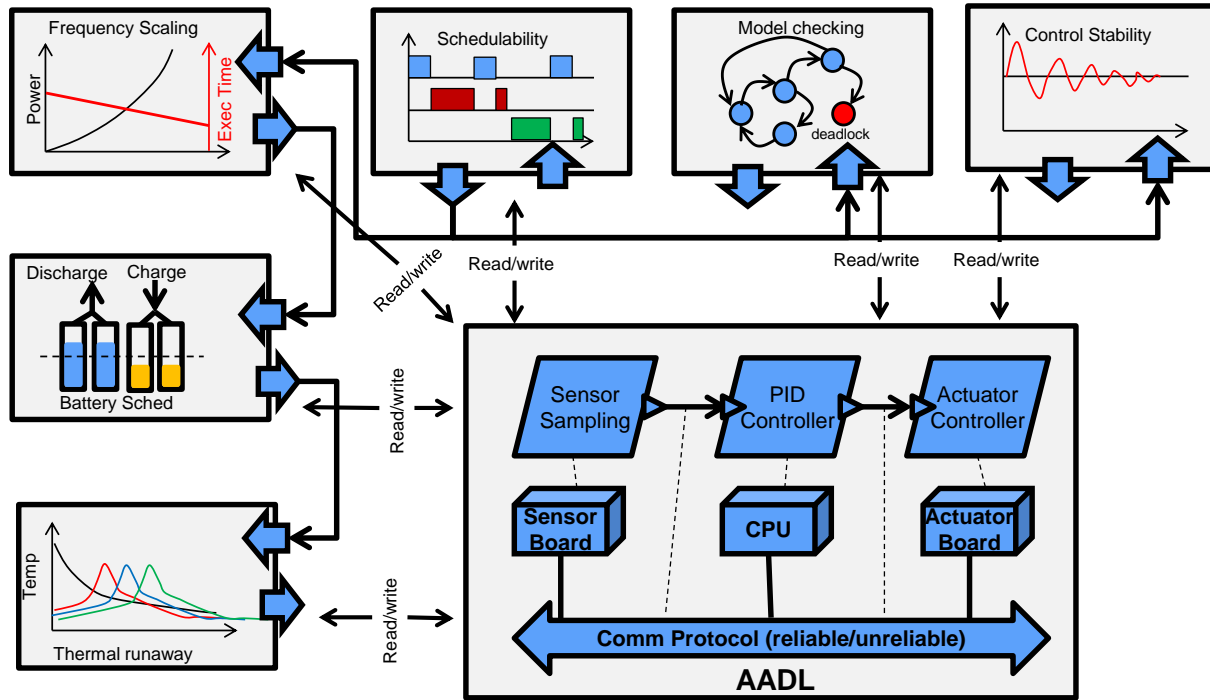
Frequency Scaling

Power

Exec Time

Schedulability

Model checking

deadlock

Control Stability

Discharge

Charge

Battery Sched

Read/write

Read/write

Read/write

Read/write

Read/write

Read/write

Sensor Sampling

PID Controller

Actuator Controller

Sensor Board

CPU

Actuator Board

Comm Protocol (reliable/unreliable)

AADL

Temp

Thermal runaway